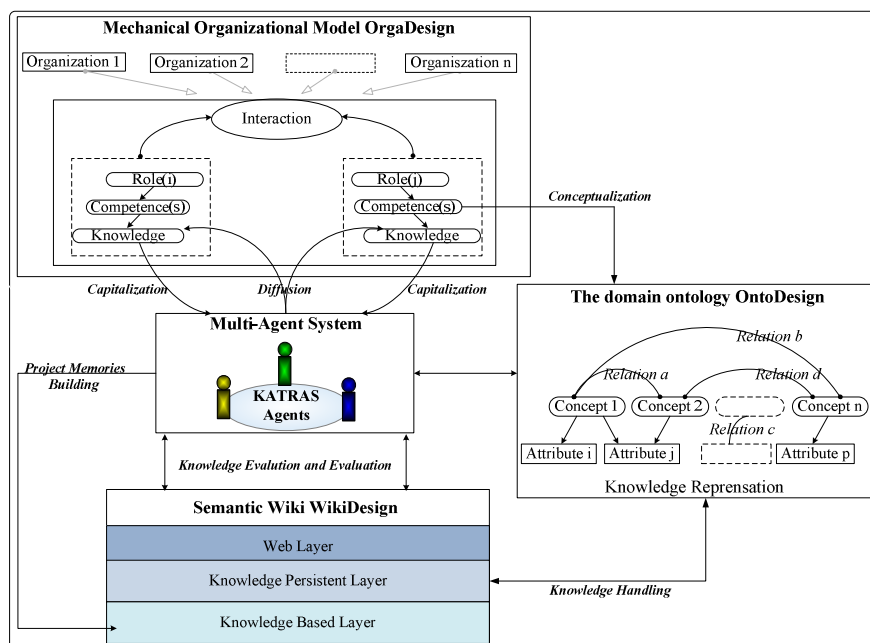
Mechanical Organizational Model OrgaDesign

Organization 1

Organization 2

Organiszation n

Interaction

Role(i)

Competence(s)

Knowledge

Role(j)

Competence(s)

Knowledge

Conceptualization

Capitalization

Diffusion

Capitalization

The domain ontology OntoDesign

Multi-Agent System

Project Memories Building

KATRAS Agents

Relation b

Relation a

Relation d

Concept 1

Concept 2

Concept n

Relation c

Attribute i

Attribute j

Attribute p

Knowledge Evalution and Evaluation

Knowledge Reprensation

Semantic Wiki WikiDesign

Web Layer

Knowledge Persistent Layer

Knowledge Handling

Knowledge Based Layer